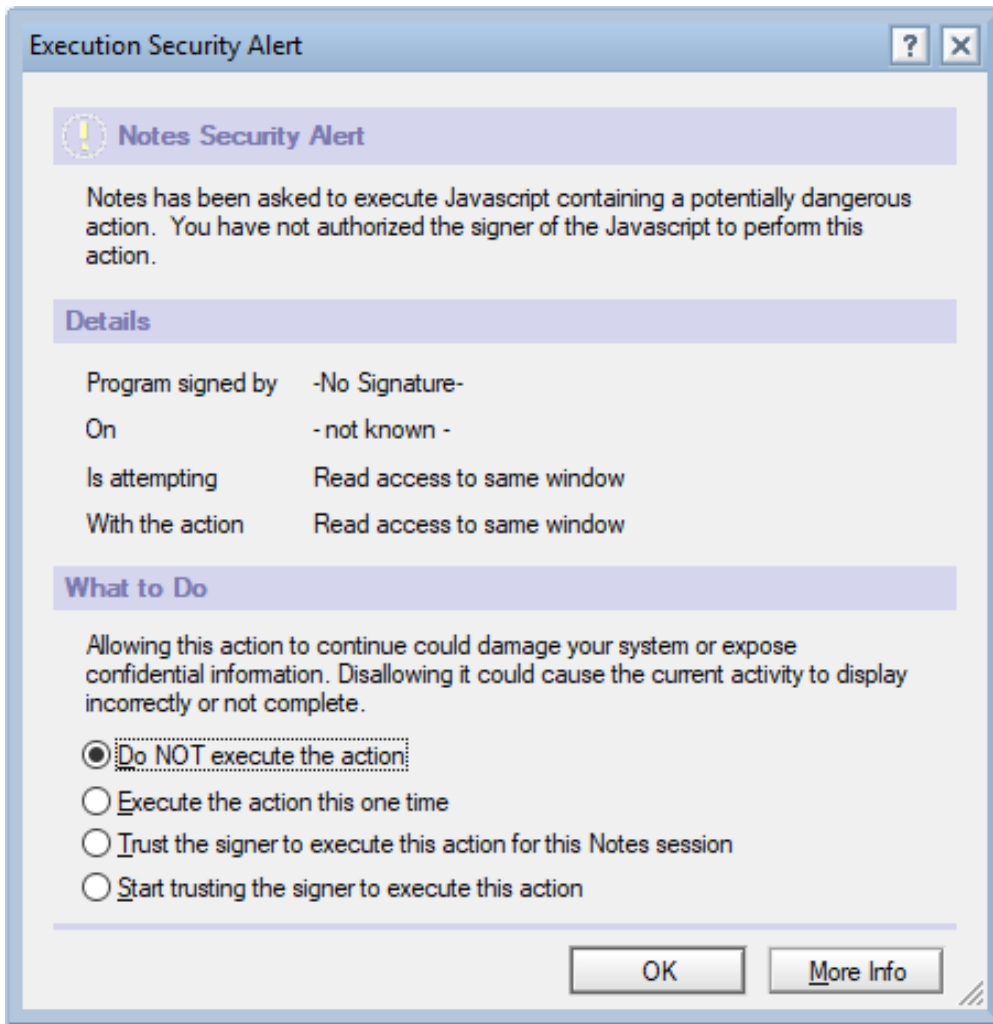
Execution Security Alert

?

X

Notes Security Alert

Notes has been asked to execute Javascript containing a potentially dangerous action. You have not authorized the signer of the Javascript to perform this action.

Details

| | |
|---|---|
| Program signed by | -No Signature- |
| On | - not known - |
| Is attempting | Read access to same window |
| With the action | Read access to same window |

What to Do

Allowing this action to continue could damage your system or expose confidential information. Disallowing it could cause the current activity to display incorrectly or not complete.

Do NOT execute the action

Execute the action this one time

Trust the signer to execute this action for this Notes session

Start trusting the signer to execute this action

OK

More Info